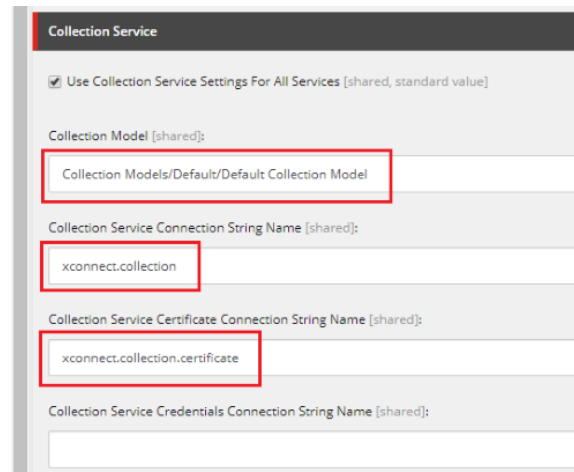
Collection Service

Use Collection Service Settings For All Services [shared, standard value]

Collection Model [shared]:

Collection Models/Default/Default Collection Model

Collection Service Connection String Name [shared]:

xconnect.collection

Collection Service Certificate Connection String Name [shared]:

xconnect.collection.certificate

Collection Service Credentials Connection String Name [shared]: